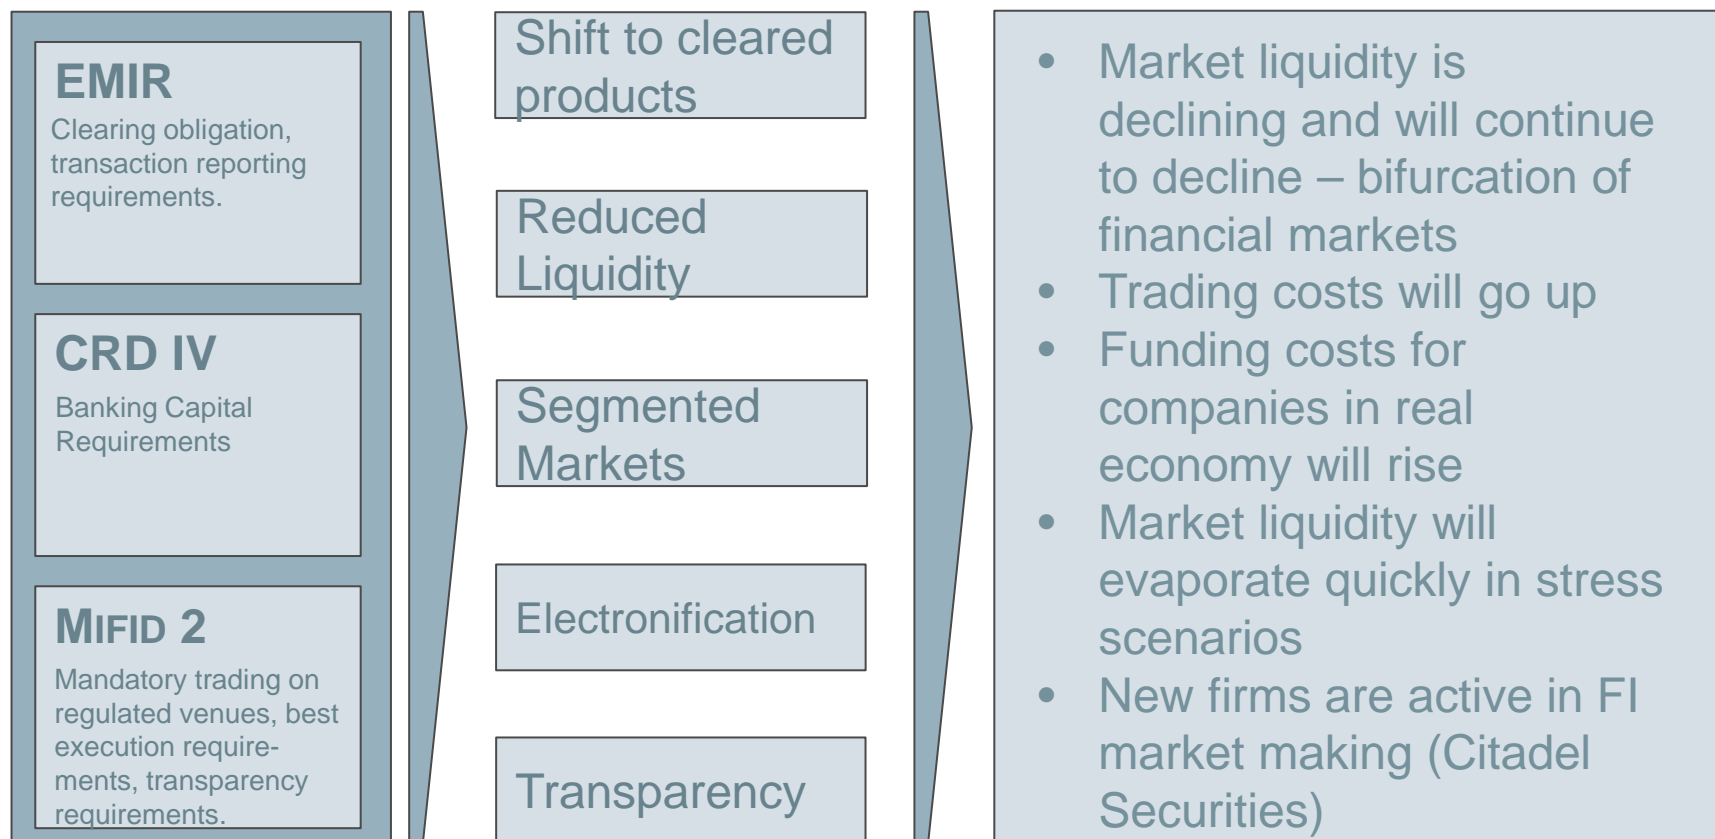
EMIR
Clearing obligation, transaction reporting requirements.

CRD IV
Banking Capital Requirements

MIFID 2
Mandatory trading on regulated venues, best execution requirements, transparency requirements.

Shift to cleared products

Reduced Liquidity

Segmented Markets

Electronification

Transparency

• Market liquidity is declining and will continue to decline – bifurcation of financial markets
• Trading costs will go up
• Funding costs for companies in real economy will rise
• Market liquidity will evaporate quickly in stress scenarios
• New firms are active in FI market making (Citadel Securities)